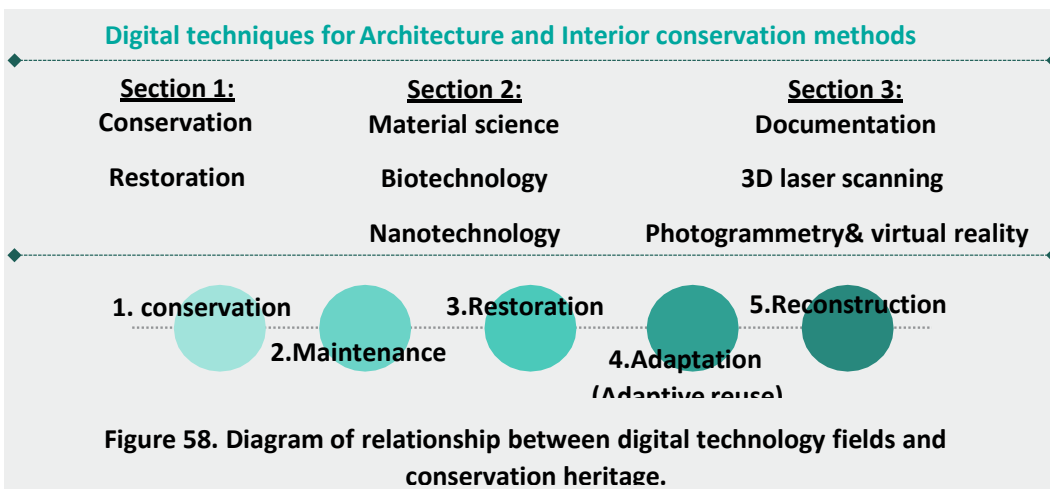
Digital techniques for Architecture and Interior conservation methods

Section 1:
Conservation

Restoration

Section 2:
Material science

Biotechnology

Nanotechnology

Section 3:
Documentation

3D laser scanning

Photogrammetry& virtual reality

1. conservation

2.Maintenance

3.Restoration

4.Adaptation
(Adaptive reuse)

5.Reconstruction

Figure 58. Diagram of relationship between digital technology fields and conservation heritage.